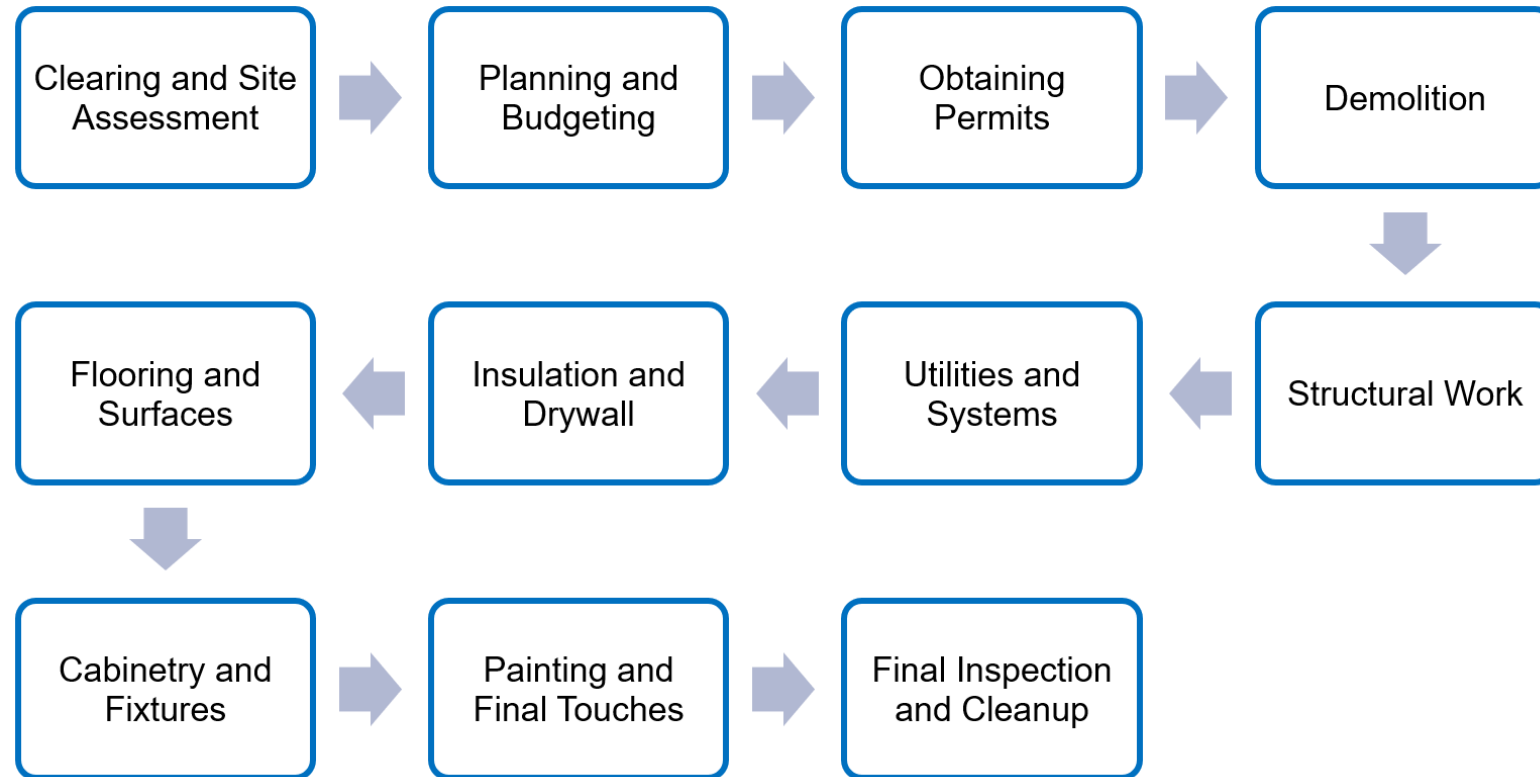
Clearing and Site Assessment

Planning and Budgeting

Obtaining Permits

Demolition

Structural Work

Utilities and Systems

Insulation and Drywall

Flooring and Surfaces

Cabinetry and Fixtures

Painting and Final Touches

Final Inspection and Cleanup